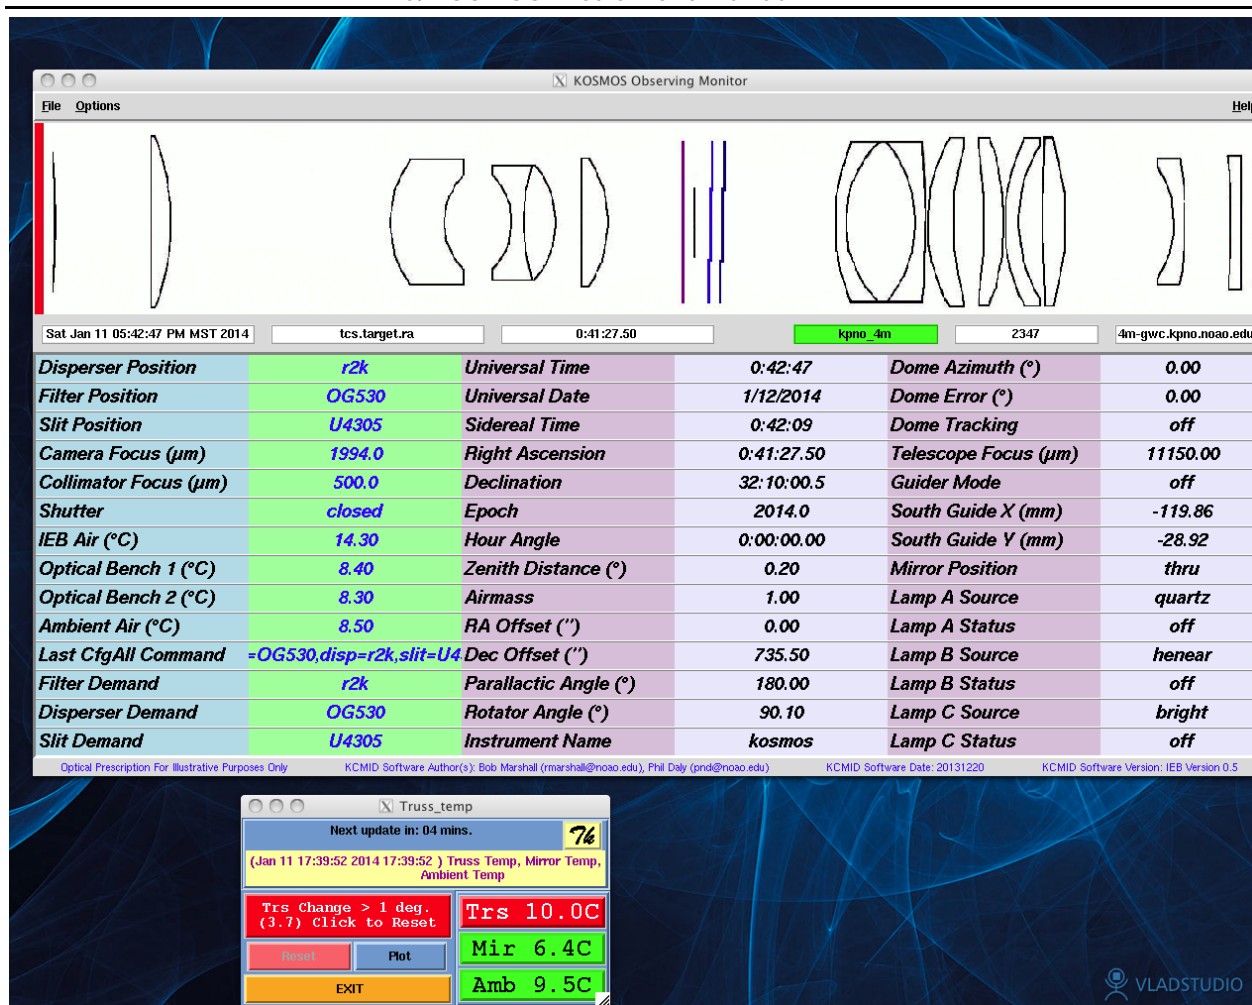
KOSMOS Observing Monitor

File Options

Help

Sat Jan 11 05:42:47 PM MST 2014 | tcs.target.ra | 0:41:27.50 | kpno_4m | 2347 | 4m-gwc.kpno.noao.edu

| Disperser Position | r2k | Universal Time | 0:42:47 | Dome Azimuth (°) | 0.00 |
|---|---|---|---|---|---|
| Filter Position | OG530 | Universal Date | 1/12/2014 | Dome Error (°) | 0.00 |
| Slit Position | U4305 | Sidereal Time | 0:42:09 | Dome Tracking | off |
| Camera Focus (μm) | 1994.0 | Right Ascension | 0:41:27.50 | Telescope Focus (μm) | 11150.00 |
| Collimator Focus (μm) | 500.0 | Declination | 32:10:00.5 | Guider Mode | off |
| Shutter | closed | Epoch | 2014.0 | South Guide X (mm) | -119.86 |
| IEB Air (°C) | 14.30 | Hour Angle | 0:00:00.00 | South Guide Y (mm) | -28.92 |
| Optical Bench 1 (°C) | 8.40 | Zenith Distance (°) | 0.20 | Mirror Position | thru |
| Optical Bench 2 (°C) | 8.30 | Airmass | 1.00 | Lamp A Source | quartz |
| Ambient Air (°C) | 8.50 | RA Offset (") | 0.00 | Lamp A Status | off |
| Last CfgAll Command | =OG530,disp=r2k,slit=U4 | Dec Offset (") | 735.50 | Lamp B Source | henear |
| Filter Demand | r2k | Parallactic Angle (°) | 180.00 | Lamp B Status | off |
| Disperser Demand | OG530 | Rotator Angle (°) | 90.10 | Lamp C Source | bright |
| Slit Demand | U4305 | Instrument Name | kosmos | Lamp C Status | off |

Optical Prescription For Illustrative Purposes Only   KCMID Software Author(s): Bob Marshall (rmarshall@noao.edu), Phil Daly (pnd@noao.edu)   KCMID Software Date: 20131220   KCMID Software Version: IEB Version 0.5

Truss_temp

Next update in: 04 mins.

Tk

(Jan 11 17:39:52 2014 17:39:52 ) Truss Temp, Mirror Temp, Ambient Temp

Trs Change > 1 deg. (3.7) Click to Reset

Trs 10.0C

Reset

Plot

Mir 6.4C

EXIT

Amb 9.5C

VLADSTUDIO